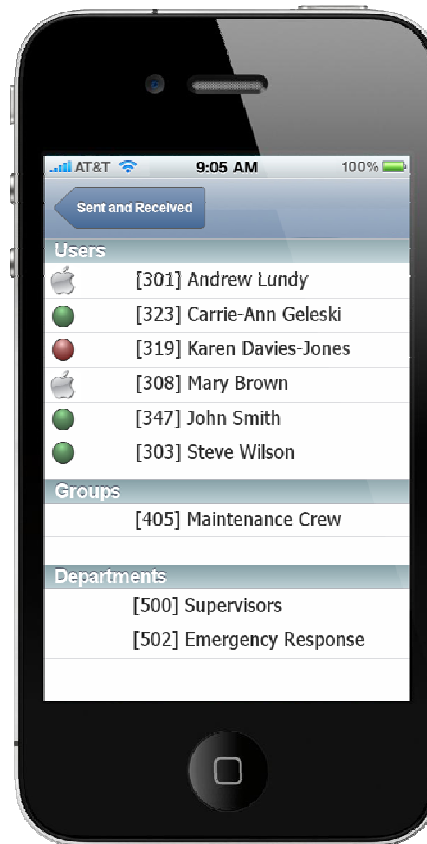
AT&T 9:05 AM 100%

Sent and Received

Users

[301] Andrew Lundy

[323] Carrie-Ann Geleski

[319] Karen Davies-Jones

[308] Mary Brown

[347] John Smith

[303] Steve Wilson

Groups

[405] Maintenance Crew

Departments

[500] Supervisors

[502] Emergency Response